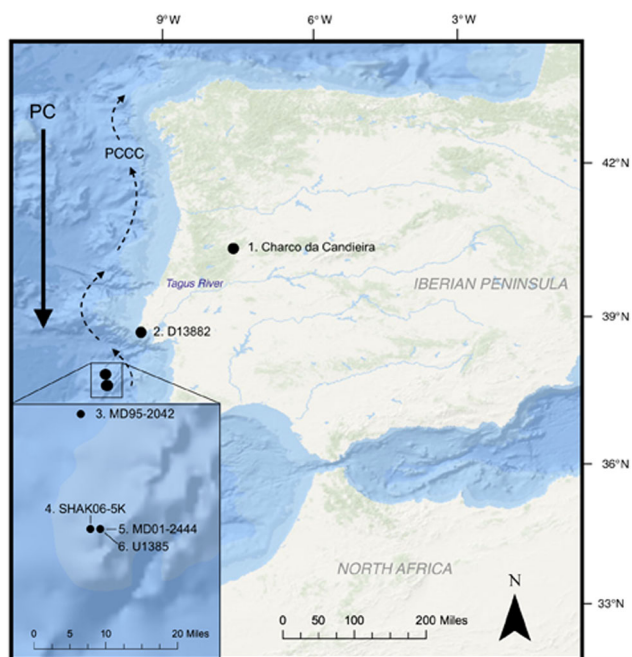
9°W
6°W
3°W
42°N
39°N
36°N
33°N
PC
PCCC
1. Charco da Candieira
Tagus River
IBERIAN PENINSULA
2. D13882
3. MD95-2042
4. SHAK06-5K
5. MD01-2444
6. U1385
NORTH AFRICA
N
0 50 100 200 Miles
0 5 10 20 Miles